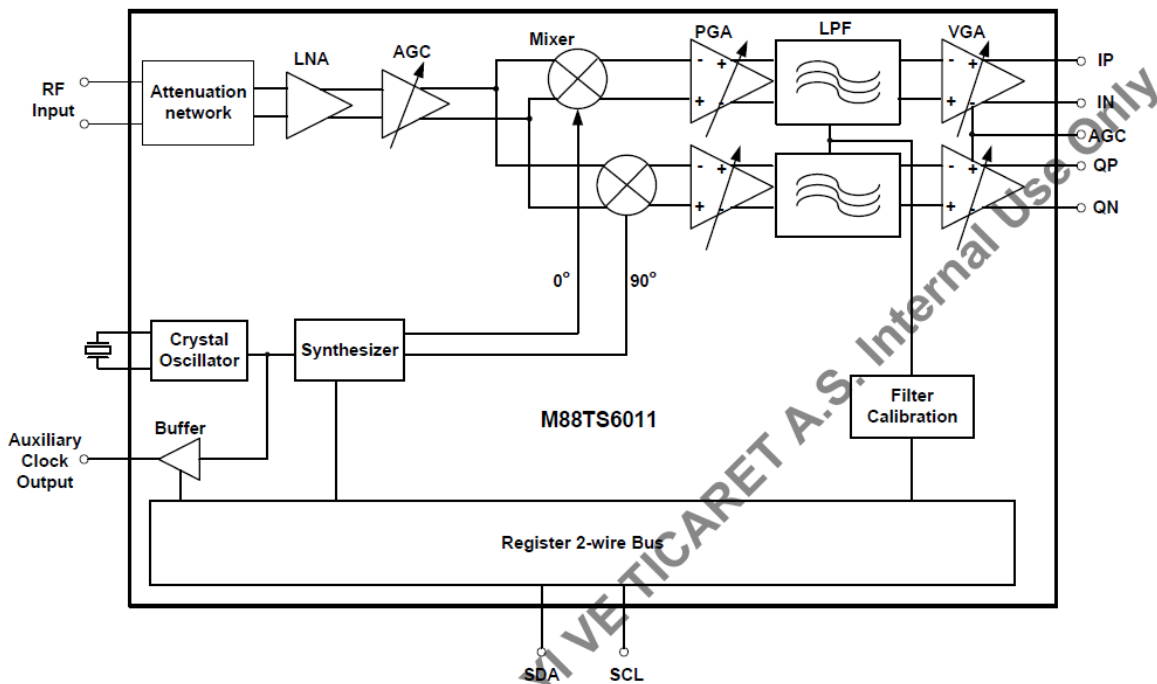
RF Input

Attenuation network

LNA

AGC

Mixer

PGA

LPF

VGA

IP

IN

AGC

QP

QN

0°

90°

Crystal Oscillator

Synthesizer

Filter Calibration

M88TS6011

Auxiliary Clock Output

Buffer

Register 2-wire Bus

SDA

SCL

VI VETICARET A.S. Internal Use Only